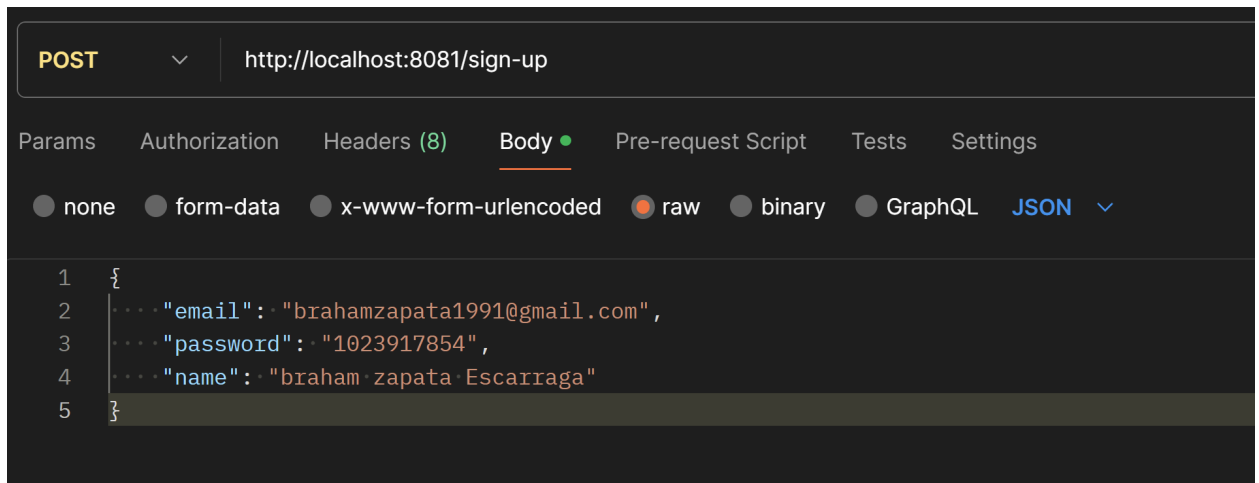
POST http://localhost:8081/sign-up

Params Authorization Headers (8) Body Pre-request Script Tests Settings

none form-data x-www-form-urlencoded raw binary GraphQL JSON

1 {
2 "email": "brahamzapata1991@gmail.com",
3 "password": "1023917854",
4 "name": "braham zapata Escarraga"
5 }